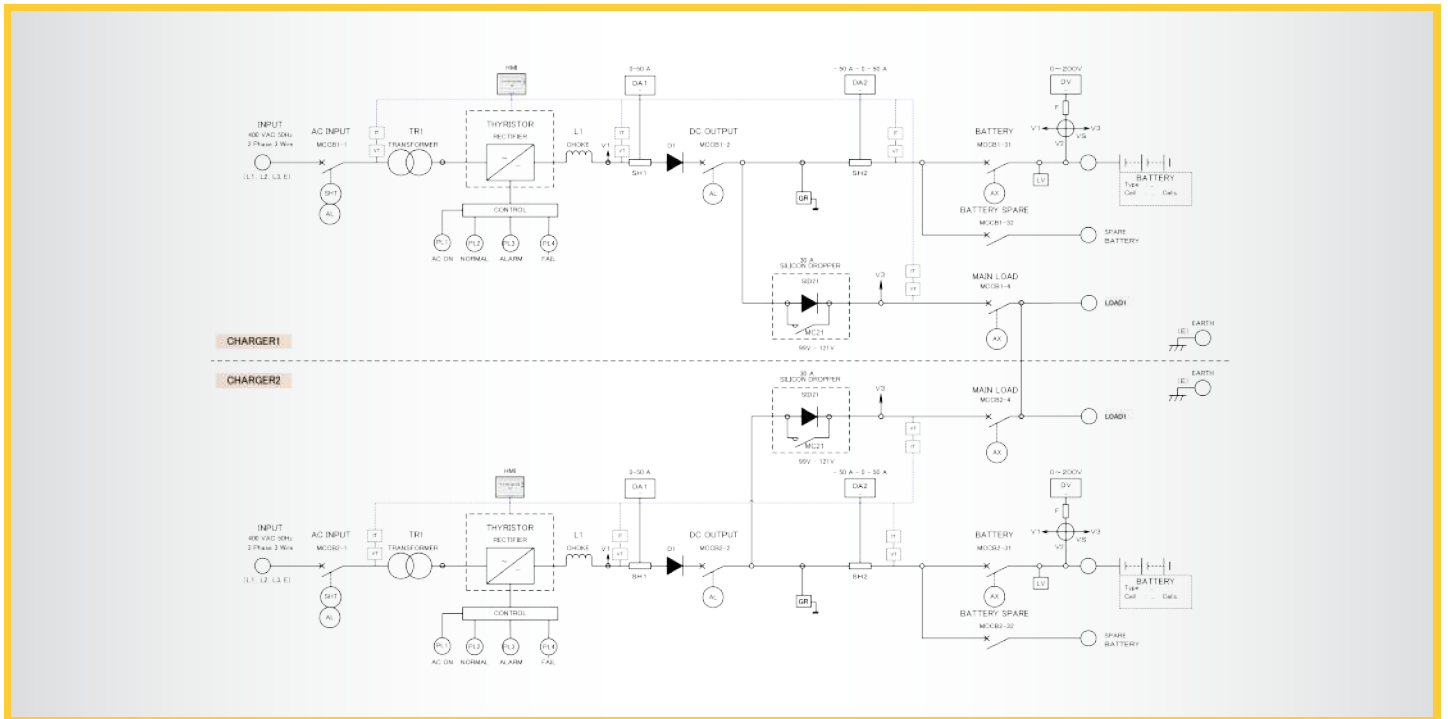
HMI

0~50 A
DA1

- 50 A - 0 - 50 A
DA2

0~200V
DV

INPUT
400 VAC 50Hz
3 Phase 3 Wire
(L1, L2, L3, E)

AC INPUT
MCCB1-1

IT
VT

TR1
TRANSFORMER

THYRISTOR
RECTIFIER

L1
CHOKE

V1

IT
VT

SH1

D1

DC OUTPUT
MCCB1-2

AL

GR

SH2

IT
VT

BATTERY
MCCB1-31

F
V1 V3
V2 VS

LV

AX

BATTERY
Type : ...
Cell : ... Cells

BATTERY SPARE
MCCB1-32

SPARE BATTERY

SHT
AL

CONTROL

PL1 AC ON
PL2 NORMAL
PL3 ALARM
PL4 FAIL

30 A
SILICON DROPPER
SD21
MC21
99V ~ 121V

V3

IT
VT

MAIN LOAD
MCCB1-4

LOAD1

AX

CHARGER1

(E) EARTH

CHARGER2

(E) EARTH

30 A
SILICON DROPPER
SD21
MC21
99V ~ 121V

V3

MAIN LOAD
MCCB2-4

LOAD1

VT
IT

AX

HMI

0~50 A
DA1

- 50 A - 0 - 50 A
DA2

0~200V
DV

INPUT
400 VAC 50Hz
3 Phase 3 Wire
(L1, L2, L3, E)

AC INPUT
MCCB2-1

IT
VT

TR1
TRANSFORMER

THYRISTOR
RECTIFIER

L1
CHOKE

V1

IT
VT

SH1

D1

DC OUTPUT
MCCB2-2

AL

GR

SH2

IT
VT

BATTERY
MCCB2-31

F
V1 V3
V2 VS

LV

AX

BATTERY
Type : ...
Cell : ... Cells

BATTERY SPARE
MCCB2-32

SPARE BATTERY

SHT
AL

CONTROL

PL1 AC ON
PL2 NORMAL
PL3 ALARM
PL4 FAIL